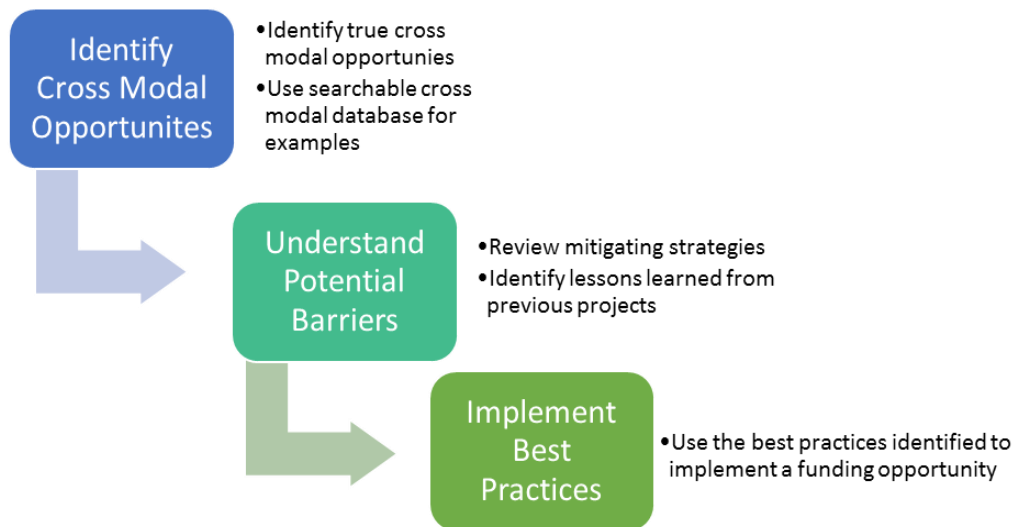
Identify Cross Modal Opportunites

•Identify true cross modal opportunies
•Use searchable cross modal database for examples

Understand Potential Barriers

•Review mitigating strategies
•Identify lessons learned from previous projects

Implement Best Practices

•Use the best practices identified to implement a funding opportunity